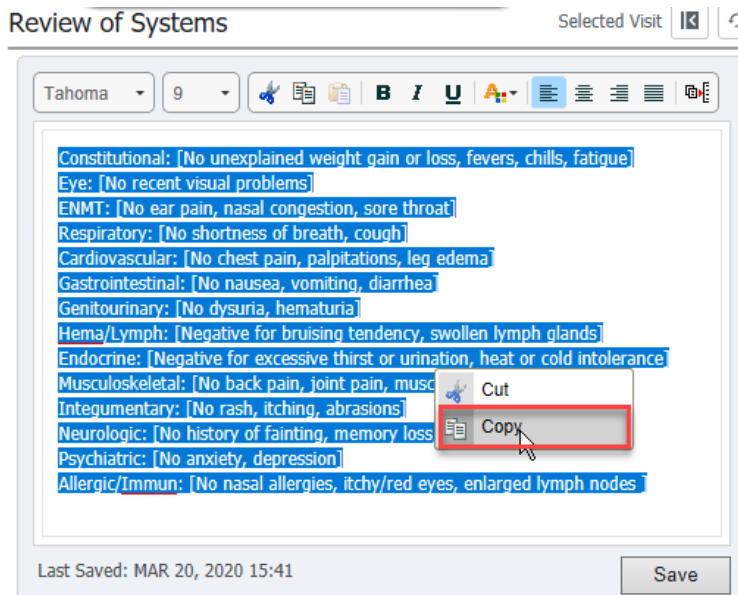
Review of Systems

Selected Visit

Tahoma
9
B I U

Constitutional: [No unexplained weight gain or loss, fevers, chills, fatigue]
Eye: [No recent visual problems]
ENMT: [No ear pain, nasal congestion, sore throat]
Respiratory: [No shortness of breath, cough]
Cardiovascular: [No chest pain, palpitations, leg edema]
Gastrointestinal: [No nausea, vomiting, diarrhea]
Genitourinary: [No dysuria, hematuria]
Hema/Lymph: [Negative for bruising tendency, swollen lymph glands]
Endocrine: [Negative for excessive thirst or urination, heat or cold intolerance]
Musculoskeletal: [No back pain, joint pain, musc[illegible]
Integumentary: [No rash, itching, abrasions]
Neurologic: [No history of fainting, memory loss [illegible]
Psychiatric: [No anxiety, depression]
Allergic/Immun: [No nasal allergies, itchy/red eyes, enlarged lymph nodes ]

Cut
Copy

Last Saved: MAR 20, 2020 15:41
Save